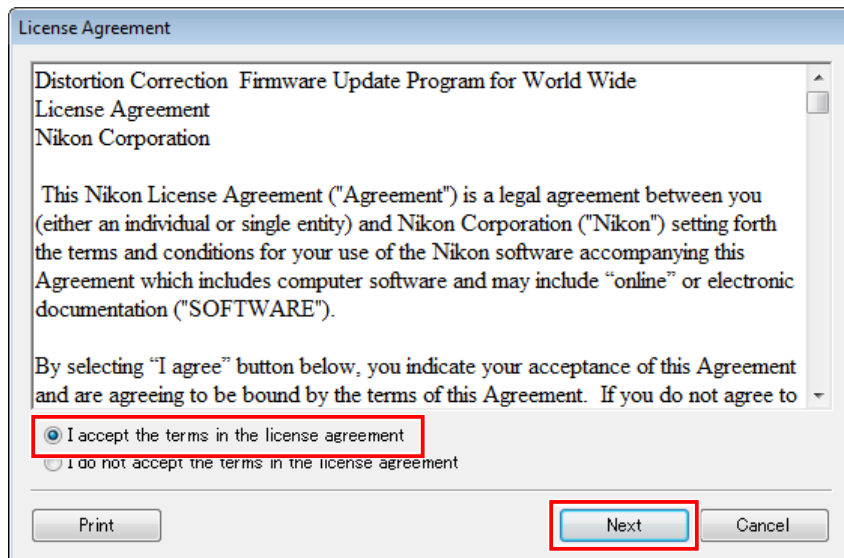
License Agreement

Distortion Correction Firmware Update Program for World Wide
License Agreement
Nikon Corporation

This Nikon License Agreement ("Agreement") is a legal agreement between you (either an individual or single entity) and Nikon Corporation ("Nikon") setting forth the terms and conditions for your use of the Nikon software accompanying this Agreement which includes computer software and may include "online" or electronic documentation ("SOFTWARE").

By selecting "I agree" button below, you indicate your acceptance of this Agreement and are agreeing to be bound by the terms of this Agreement. If you do not agree to

I accept the terms in the license agreement
I do not accept the terms in the license agreement

Print
Next
Cancel